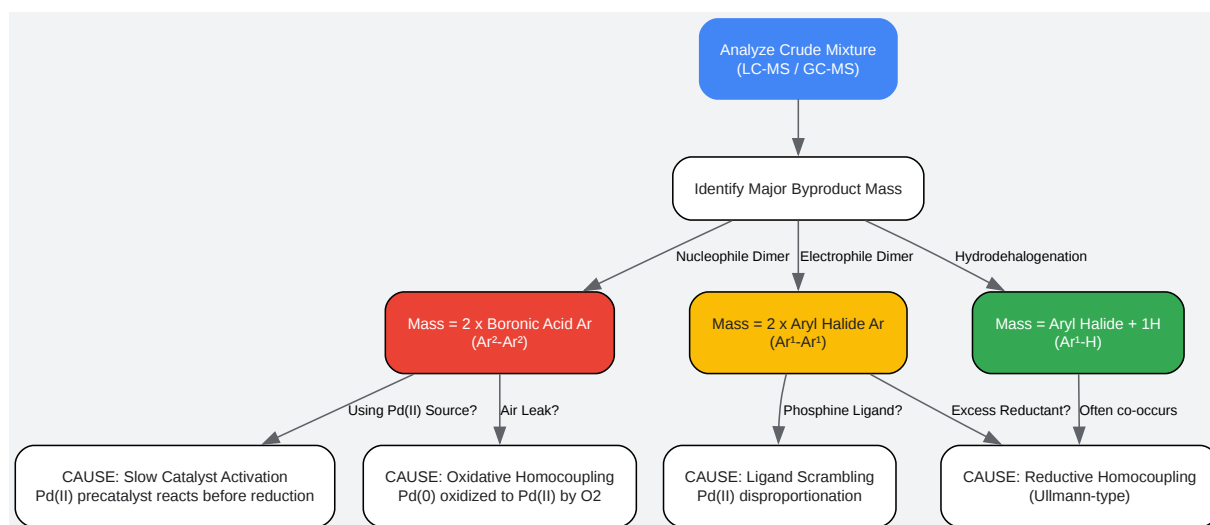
Analyze Crude Mixture
(LC-MS / GC-MS)

Identify Major Byproduct Mass

Nucleophile Dimer

Electrophile Dimer

Hydrodehalogenation

Mass = 2 x Boronic Acid Ar
(Ar²-Ar²)

Mass = 2 x Aryl Halide Ar
(Ar¹-Ar¹)

Mass = Aryl Halide + 1H
(Ar¹-H)

Using Pd(II) Source?

Air Leak?

Phosphine Ligand?

Excess Reductant?

Often co-occurs

CAUSE: Slow Catalyst Activation
Pd(II) precatalyst reacts before reduction

CAUSE: Oxidative Homocoupling
Pd(0) oxidized to Pd(II) by O2

CAUSE: Ligand Scrambling
Pd(II) disproportionation

CAUSE: Reductive Homocoupling
(Ullmann-type)